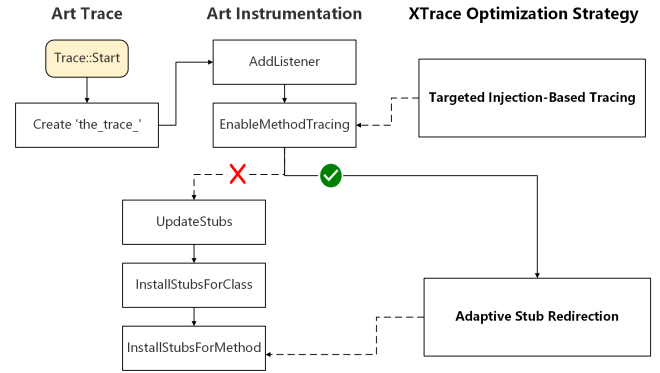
Art Trace

Art Instrumentation

XTrace Optimization Strategy

Trace::Start

Create 'the_trace_'

AddListener

EnableMethodTracing

Targeted Injection-Based Tracing

UpdateStubs

InstallStubsForClass

InstallStubsForMethod

Adaptive Stub Redirection